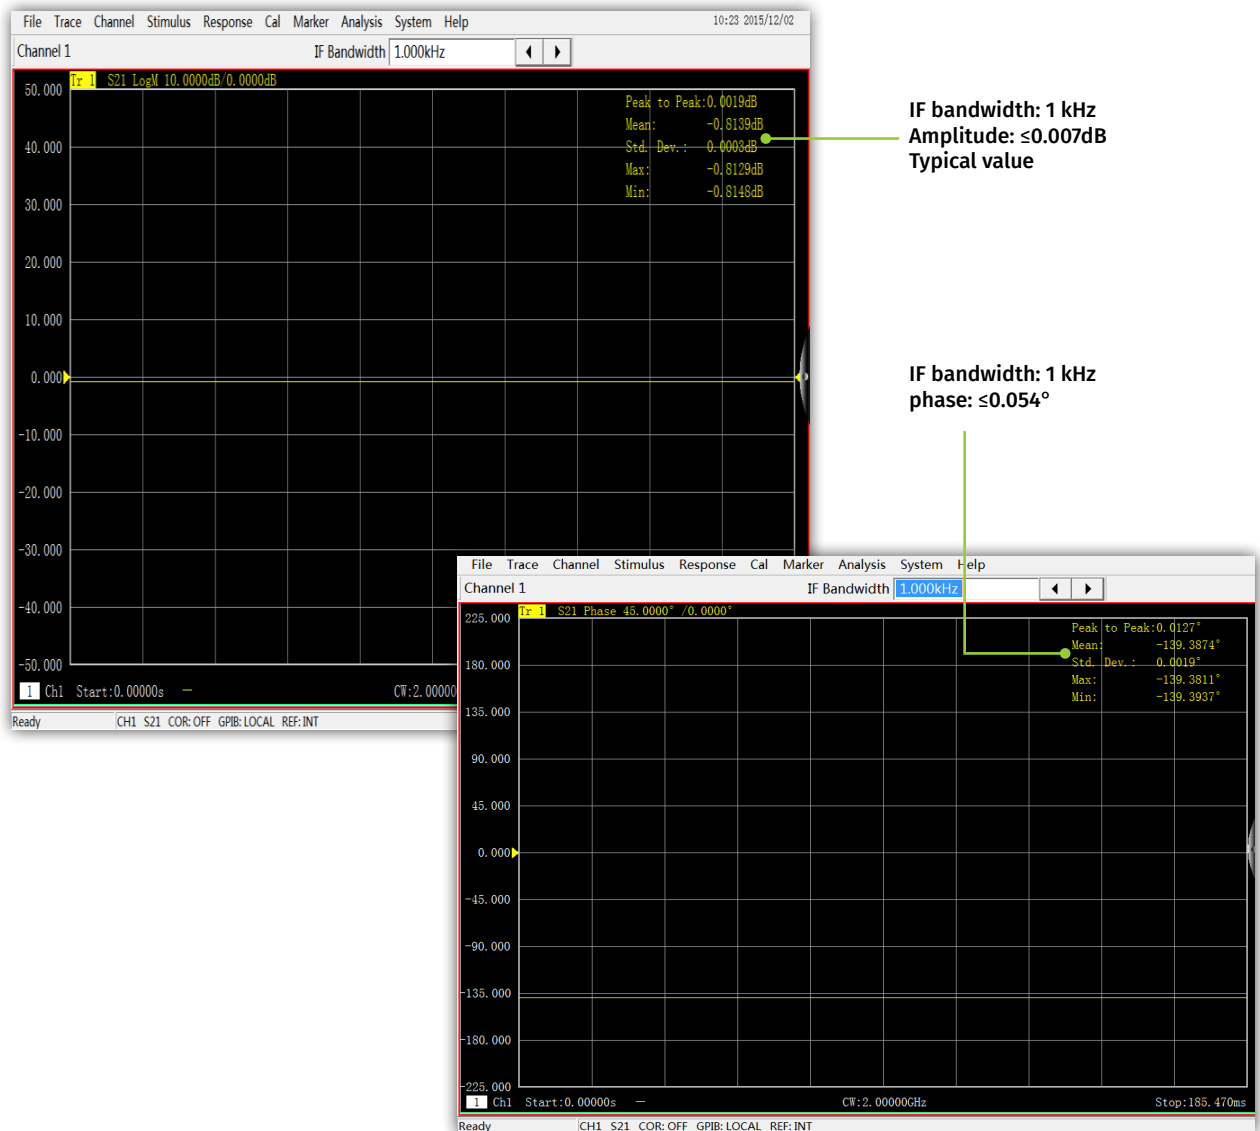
File Trace Channel Stimulus Response Cal Marker Analysis System Help 10:23 2015/12/02

Channel 1 IF Bandwidth 1.000kHz

Tr 1 S21 LogM 10.0000dB/0.0000dB

Peak to Peak: 0.0019dB
Mean: -0.8139dB
Std. Dev.: 0.0003dB
Max: -0.8129dB
Min: -0.8148dB

50.000
40.000
30.000
20.000
10.000
0.000
-10.000
-20.000
-30.000
-40.000
-50.000

1 Ch1 Start: 0.00000s — CW: 2.00000

Ready CH1 S21 COR: OFF GPIB: LOCAL REF: INT

IF bandwidth: 1 kHz
Amplitude: ≤0.007dB
Typical value

IF bandwidth: 1 kHz
phase: ≤0.054°

File Trace Channel Stimulus Response Cal Marker Analysis System Help

Channel 1 IF Bandwidth 1.000kHz

Tr 1 S21 Phase 45.0000° /0.0000°

Peak to Peak: 0.0127°
Mean: -139.3874°
Std. Dev.: 0.0019°
Max: -139.3811°
Min: -139.3937°

225.000
180.000
135.000
90.000
45.000
0.000
-45.000
-90.000
-135.000
-180.000
-225.000

1 Ch1 Start: 0.00000s — CW: 2.00000GHz Stop: 185.470ms

Ready CH1 S21 COR: OFF GPIB: LOCAL REF: INT